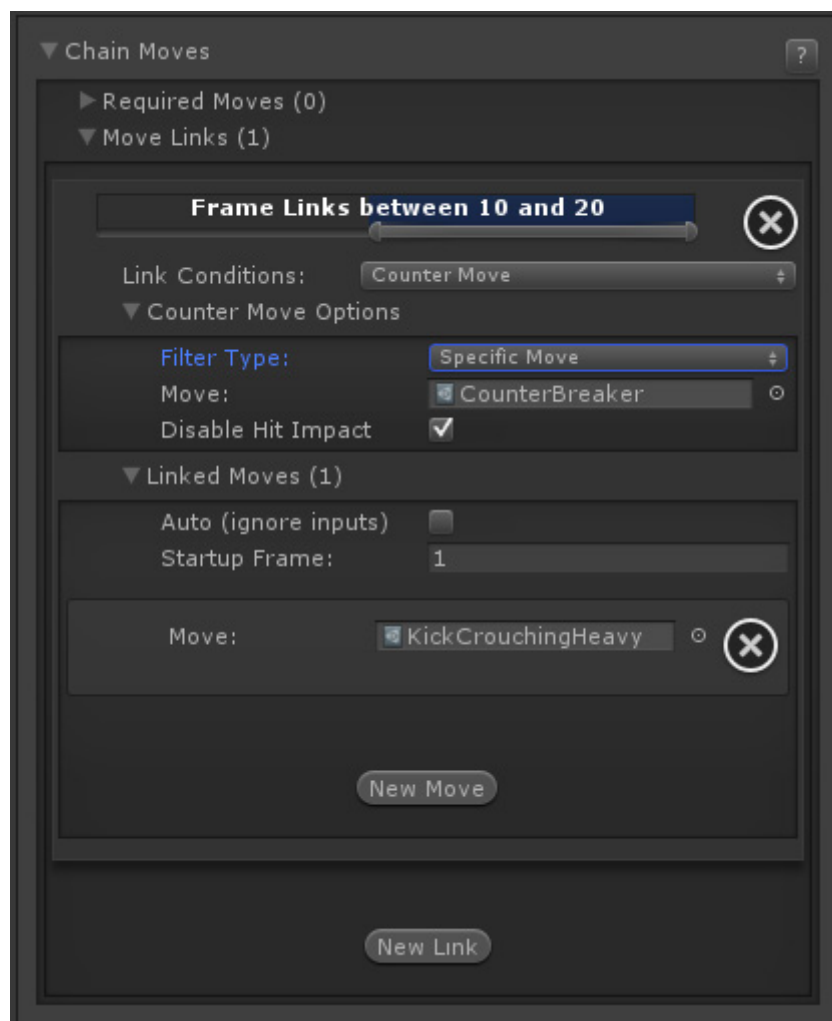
Chain Moves
?
Required Moves (0)
Move Links (1)

Frame Links between 10 and 20

Link Conditions: Counter Move
Counter Move Options
Filter Type: Specific Move
Move: CounterBreaker
Disable Hit Impact

Linked Moves (1)
Auto (ignore inputs)
Startup Frame: 1

Move: KickCrouchingHeavy

New Move

New Link